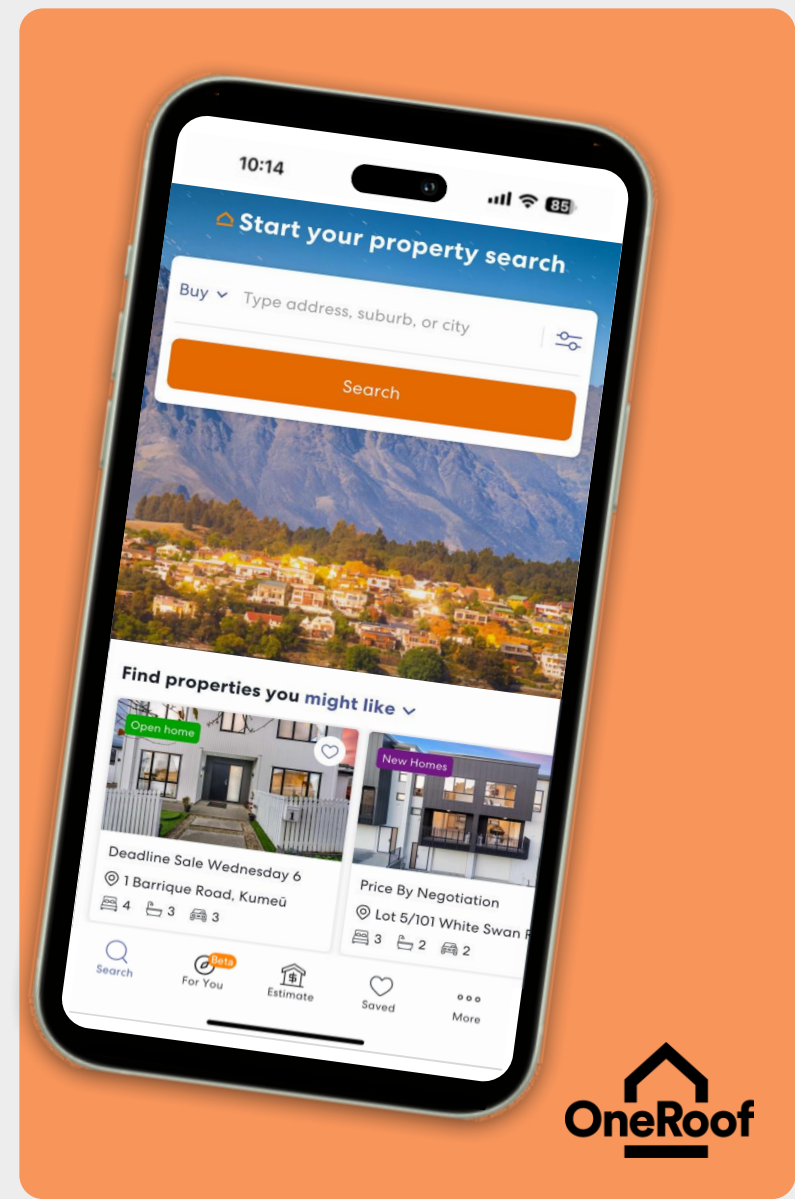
10:14

85

Start your property search

Buy Type address, suburb, or city

Search

Find properties you might like

Open home

Deadline Sale Wednesday 6

1 Barrique Road, Kumeū

4 3 3

New Homes

Price By Negotiation

Lot 5/101 White Swan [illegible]

3 2 2

Search

Beta

For You

Estimate

Saved

More

OneRoof